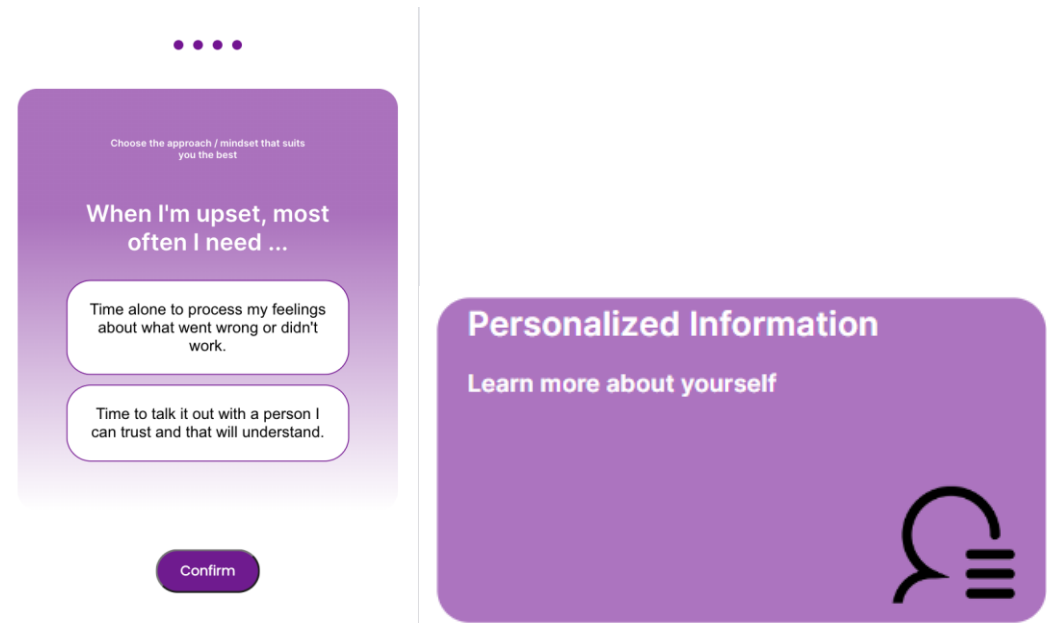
Choose the approach / mindset that suits you the best

When I'm upset, most often I need ...

Time alone to process my feelings about what went wrong or didn't work.

Time to talk it out with a person I can trust and that will understand.

Confirm

Personalized Information

Learn more about yourself